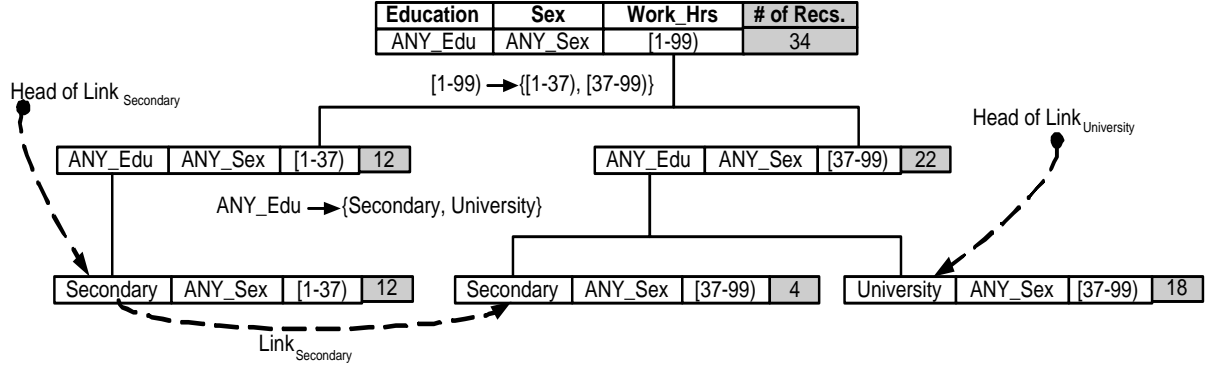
| Education | Sex | Work_Hrs | # of Recs. |
|---|---|---|---|
| ANY_Edu | ANY_Sex | [1-99) | 34 |

$[1\text{-}99) \rightarrow \{[1\text{-}37), [37\text{-}99)\}$

Head of Link$_{Secondary}$

Head of Link$_{University}$

| ANY_Edu | ANY_Sex | [1-37) | 12 |
|---|---|---|---|

| ANY_Edu | ANY_Sex | [37-99) | 22 |
|---|---|---|---|

ANY_Edu $\rightarrow$ {Secondary, University}

| Secondary | ANY_Sex | [1-37) | 12 |
|---|---|---|---|

| Secondary | ANY_Sex | [37-99) | 4 |
|---|---|---|---|

| University | ANY_Sex | [37-99) | 18 |
|---|---|---|---|

Link$_{Secondary}$